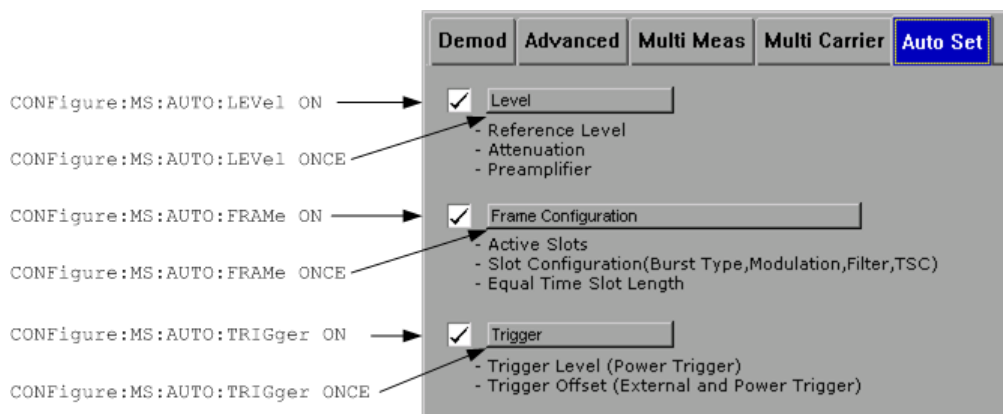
Demod | Advanced | Multi Meas | Multi Carrier | Auto Set

CONFigure:MS:AUTO:LEVel ON

Level

CONFigure:MS:AUTO:LEVel ONCE

- Reference Level
- Attenuation
- Preamplifier

CONFigure:MS:AUTO:FRAMe ON

Frame Configuration

CONFigure:MS:AUTO:FRAMe ONCE

- Active Slots
- Slot Configuration(Burst Type,Modulation,Filter,TSC)
- Equal Time Slot Length

CONFigure:MS:AUTO:TRIGger ON

Trigger

CONFigure:MS:AUTO:TRIGger ONCE

- Trigger Level (Power Trigger)
- Trigger Offset (External and Power Trigger)